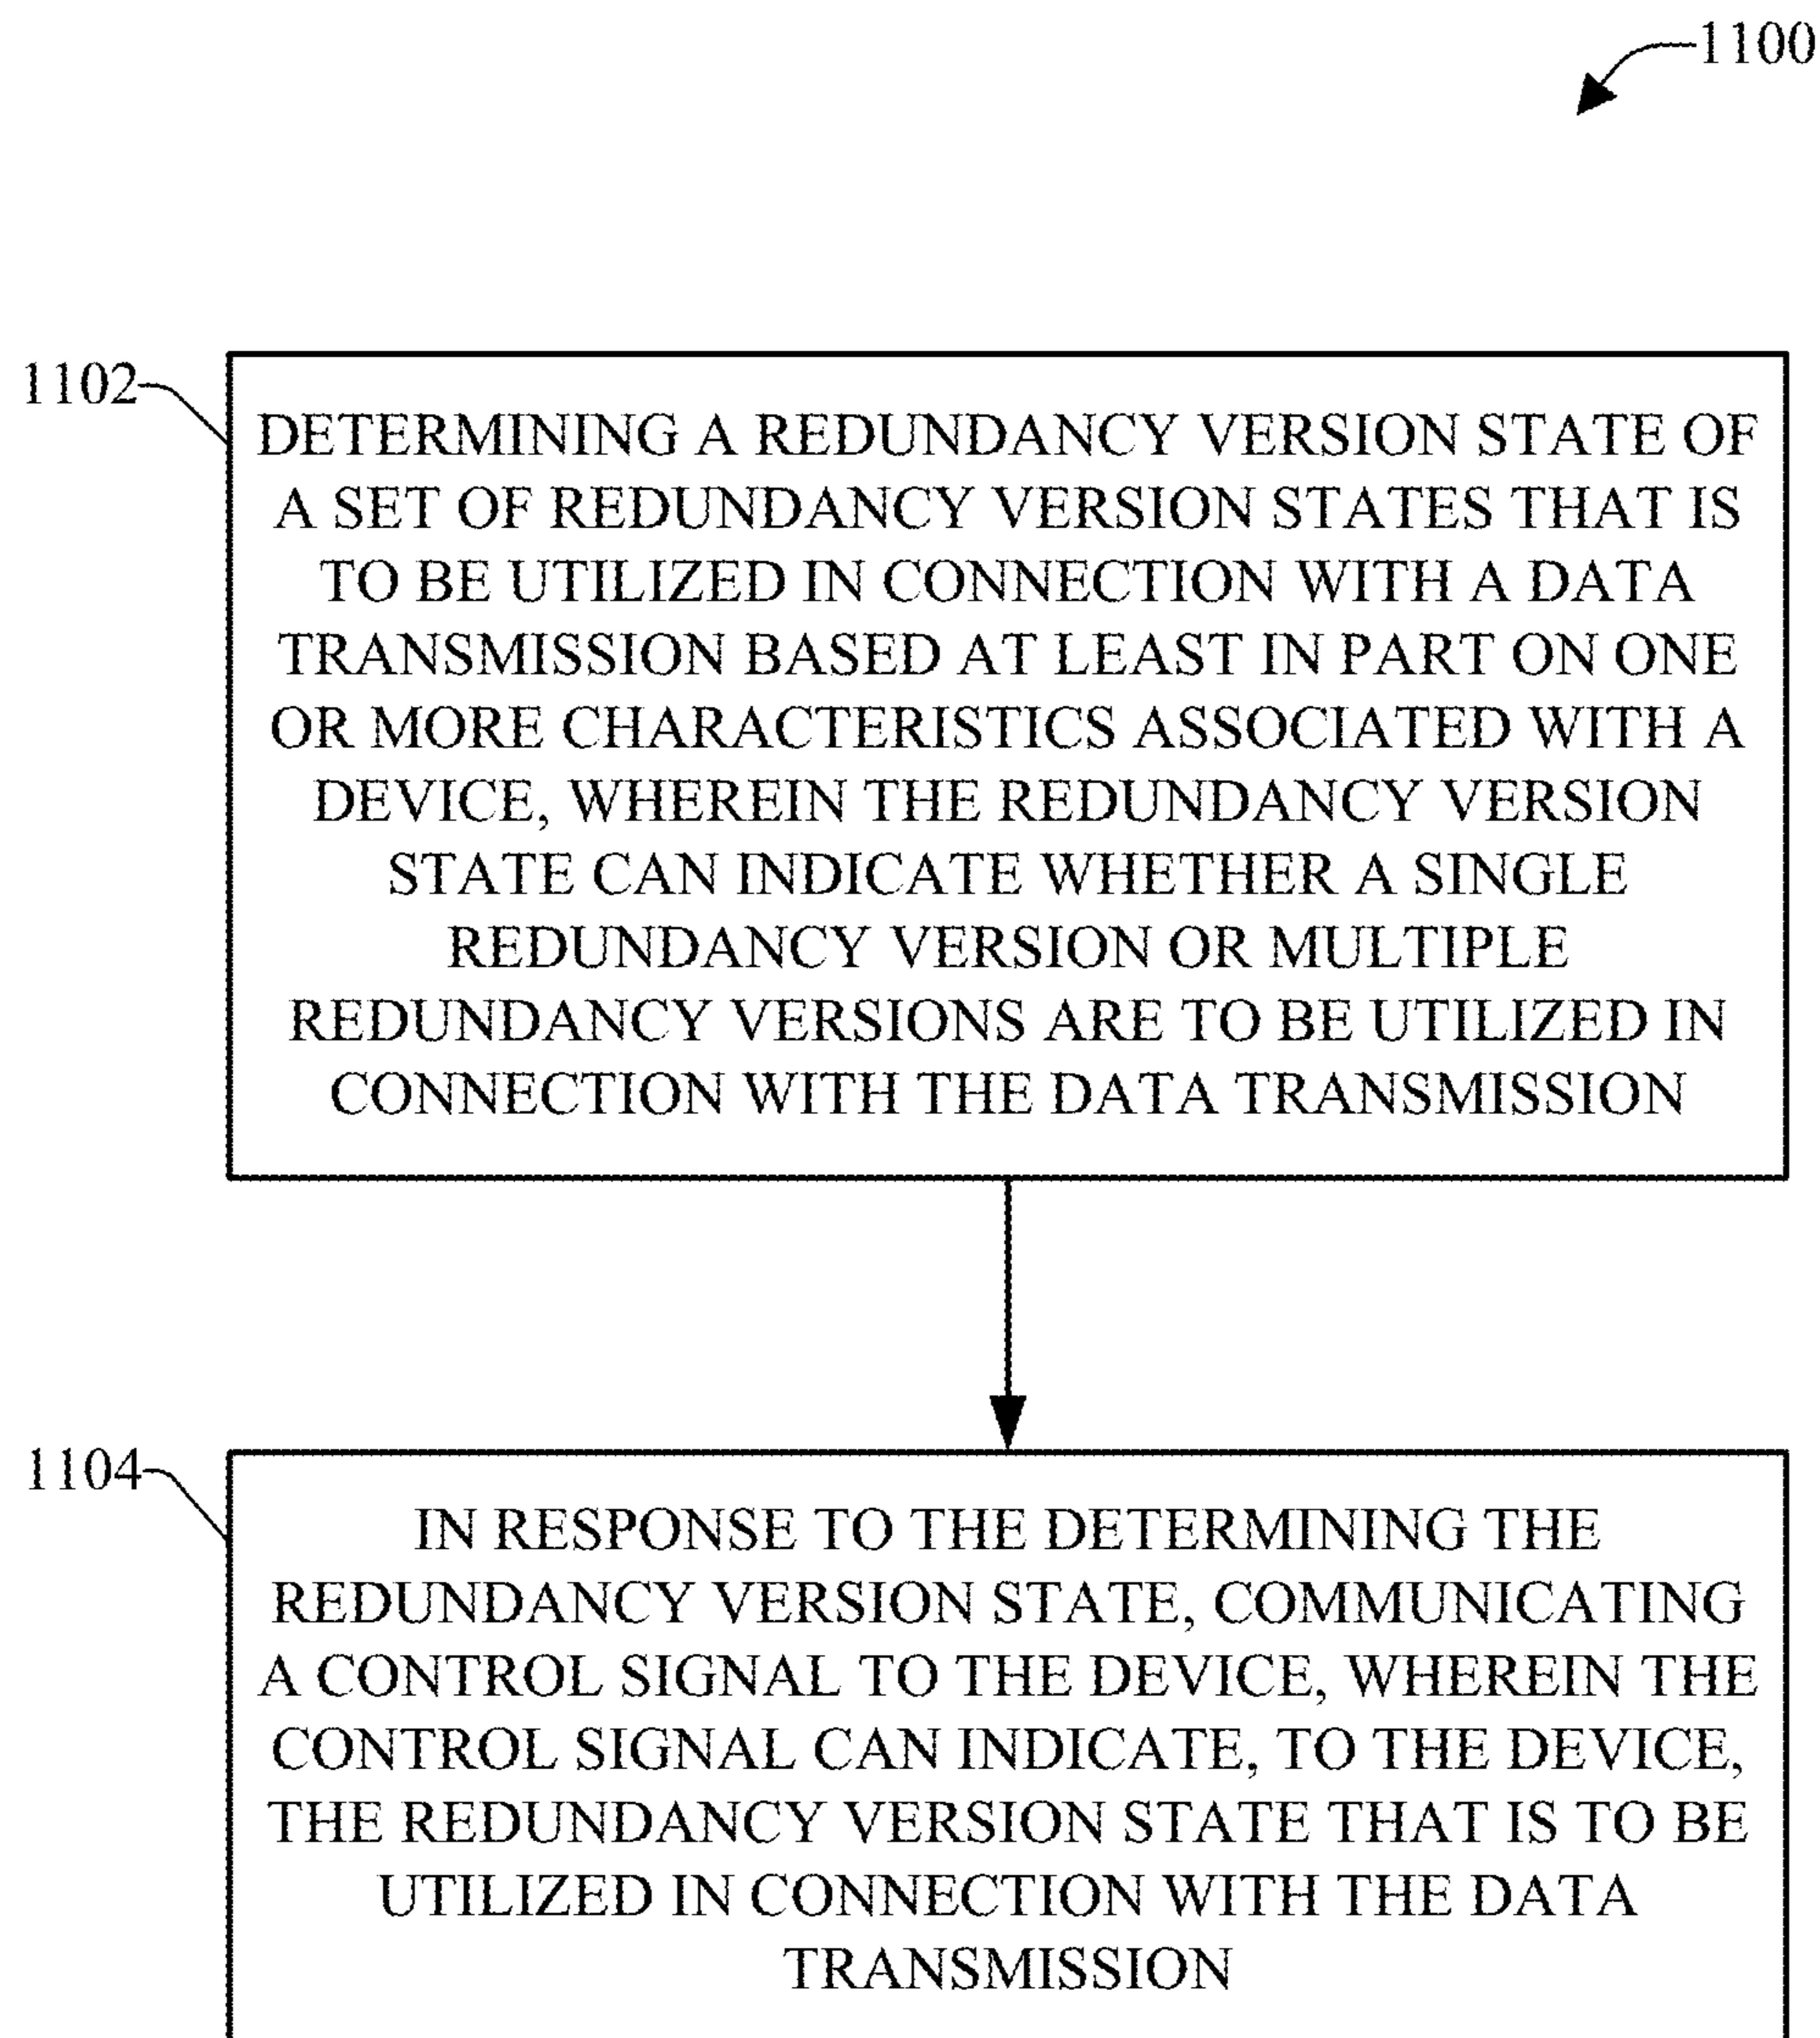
1100

1102

DETERMINING A REDUNDANCY VERSION STATE OF A SET OF REDUNDANCY VERSION STATES THAT IS TO BE UTILIZED IN CONNECTION WITH A DATA TRANSMISSION BASED AT LEAST IN PART ON ONE OR MORE CHARACTERISTICS ASSOCIATED WITH A DEVICE, WHEREIN THE REDUNDANCY VERSION STATE CAN INDICATE WHETHER A SINGLE REDUNDANCY VERSION OR MULTIPLE REDUNDANCY VERSIONS ARE TO BE UTILIZED IN CONNECTION WITH THE DATA TRANSMISSION

1104

IN RESPONSE TO THE DETERMINING THE REDUNDANCY VERSION STATE, COMMUNICATING A CONTROL SIGNAL TO THE DEVICE, WHEREIN THE CONTROL SIGNAL CAN INDICATE, TO THE DEVICE, THE REDUNDANCY VERSION STATE THAT IS TO BE UTILIZED IN CONNECTION WITH THE DATA TRANSMISSION